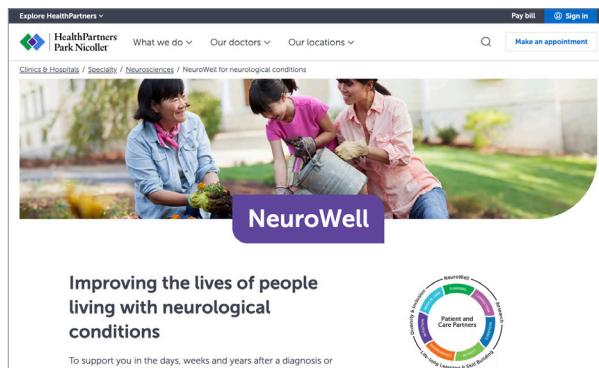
Explore HealthPartners ⌄

Pay bill

Sign in

HealthPartners Park Nicollet

What we do ⌄

Our doctors ⌄

Our locations ⌄

Make an appointment

Clinics & Hospitals / Specialty / Neurosciences / NeuroWell for neurological conditions

NeuroWell

Improving the lives of people living with neurological conditions

To support you in the days, weeks and years after a diagnosis or

NeuroWell

Diversity & Inclusion

Research

Life-long Learning & Skill Building

Patient and Care Partners

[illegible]